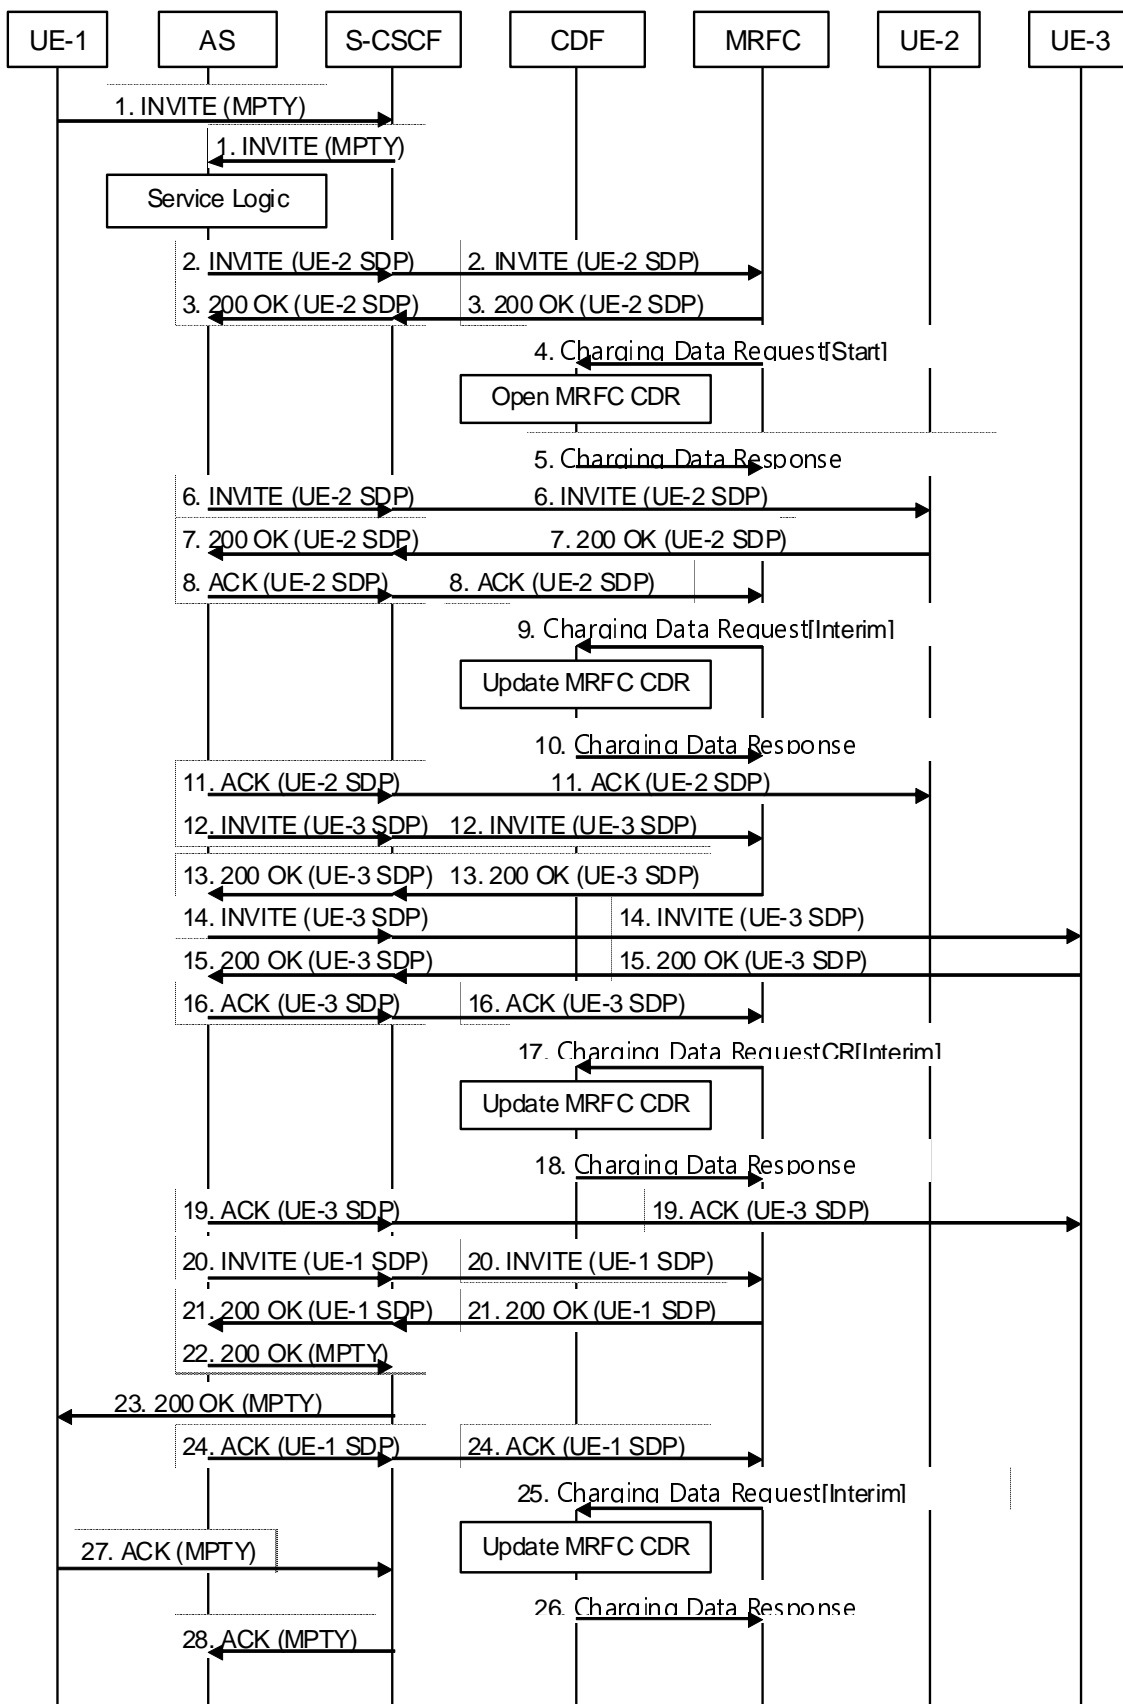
UE-1
AS
S-CSCF
CDF
MRFC
UE-2
UE-3

1. INVITE (MPTY)
1. INVITE (MPTY)
Service Logic
2. INVITE (UE-2 SDP)
2. INVITE (UE-2 SDP)
3. 200 OK (UE-2 SDP)
3. 200 OK (UE-2 SDP)
4. Charging Data Request[Start]
Open MRFC CDR
5. Charging Data Response
6. INVITE (UE-2 SDP)
6. INVITE (UE-2 SDP)
7. 200 OK (UE-2 SDP)
7. 200 OK (UE-2 SDP)
8. ACK (UE-2 SDP)
8. ACK (UE-2 SDP)
9. Charging Data Request[Interim]
Update MRFC CDR
10. Charging Data Response
11. ACK (UE-2 SDP)
11. ACK (UE-2 SDP)
12. INVITE (UE-3 SDP)
12. INVITE (UE-3 SDP)
13. 200 OK (UE-3 SDP)
13. 200 OK (UE-3 SDP)
14. INVITE (UE-3 SDP)
14. INVITE (UE-3 SDP)
15. 200 OK (UE-3 SDP)
15. 200 OK (UE-3 SDP)
16. ACK (UE-3 SDP)
16. ACK (UE-3 SDP)
17. Charging Data RequestCR[Interim]
Update MRFC CDR
18. Charging Data Response
19. ACK (UE-3 SDP)
19. ACK (UE-3 SDP)
20. INVITE (UE-1 SDP)
20. INVITE (UE-1 SDP)
21. 200 OK (UE-1 SDP)
21. 200 OK (UE-1 SDP)
22. 200 OK (MPTY)
23. 200 OK (MPTY)
24. ACK (UE-1 SDP)
24. ACK (UE-1 SDP)
25. Charging Data Request[Interim]
27. ACK (MPTY)
Update MRFC CDR
26. Charging Data Response
28. ACK (MPTY)